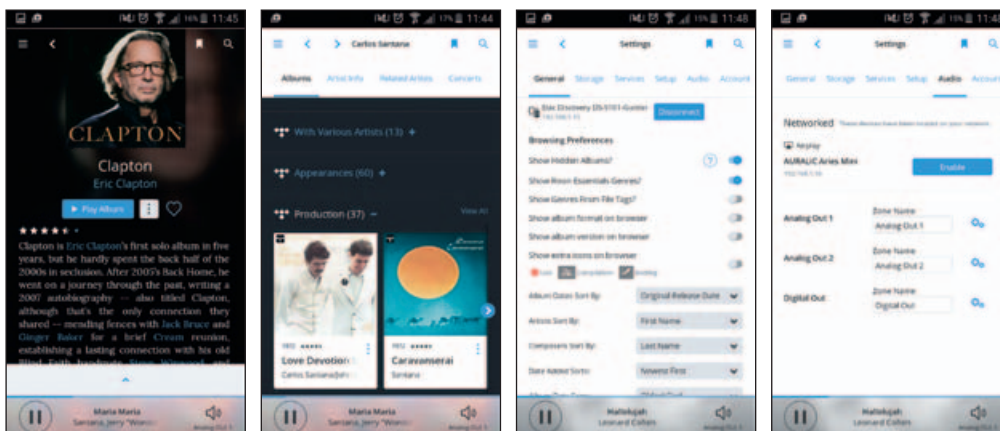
16% 11:45

CLAPTON

Clapton

Eric Clapton

Play Album

Clapton is Eric Clapton's first solo album in five years, but he hardly spent the back half of the 2000s in seclusion. After 2005's Back Home, he went on a journey through the past, writing a 2007 autobiography -- also titled Clapton, although that's the only connection they shared -- mending fences with Jack Bruce and Ginger Baker for a brief Cream reunion, establishing a lasting connection with his old Blind Faith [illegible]

Maria Maria
Santana, Jerry "Wonda"

17% 11:44

Carlos Santana

Albums Artist Info Related Artists Concerts

With Various Artists (13) +

Appearances (60) +

Production (37) −

View All

Love Devotion
Carlos Santana/John

Caravanserai
Santana

Maria Maria
Santana, Jerry "Wonda"

15% 11:48

Settings

General Storage Services Setup Audio Account

Disconnect

Browsing Preferences

Show Hidden Albums?

Show Roon Essentials Genres?

Show Genres From File Tags?

Show album format on browser

Show album version on browser

Show extra icons on Browser

Album Dates Sort By: Original Release Date

Artists Sort By: First Name

Composers Sort By: Last Name

Date Added Sorts: Newest First

Hallelujah
Leonard Cohen

15% 11:48

Settings

General Storage Services Setup Audio Account

Networked

Airplay

AURALiC Aries Mini

Enable

Analog Out 1 Zone Name: Analog Out 1

Analog Out 2 Zone Name: Analog Out 2

Digital Out Zone Name: Digital Out

Hallelujah
Leonard Cohen